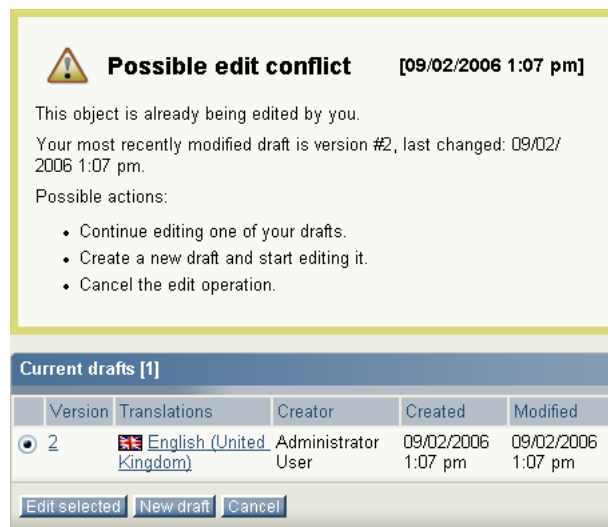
Possible edit conflict [09/02/2006 1:07 pm]

This object is already being edited by you.

Your most recently modified draft is version #2, last changed: 09/02/2006 1:07 pm.

Possible actions:

- Continue editing one of your drafts.
- Create a new draft and start editing it.
- Cancel the edit operation.

Current drafts [1]

| | Version | Translations | Creator | Created | Modified |
|---|---|---|---|---|---|
| ◉ | 2 | English (United Kingdom) | Administrator User | 09/02/2006 1:07 pm | 09/02/2006 1:07 pm |

Edit selected New draft Cancel